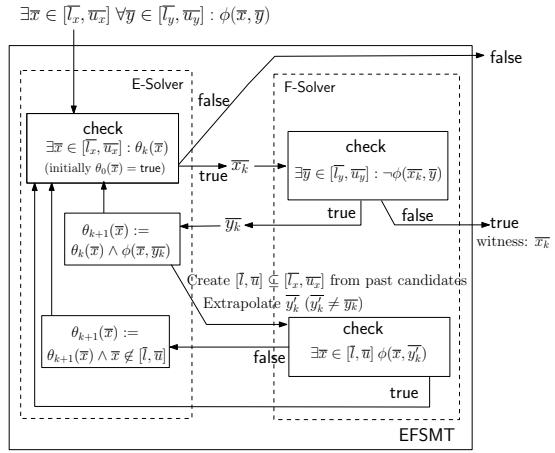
$\exists \overline{x} \in [\overline{l_x}, \overline{u_x}]\ \forall \overline{y} \in [\overline{l_y}, \overline{u_y}] : \phi(\overline{x}, \overline{y})$

false

E-Solver

F-Solver

false

check
$\exists \overline{x} \in [\overline{l_x}, \overline{u_x}] : \theta_k(\overline{x})$
(initially $\theta_0(\overline{x})$ = true)

true

$\overline{x_k}$

check
$\exists \overline{y} \in [\overline{l_y}, \overline{u_y}] : \neg\phi(\overline{x_k}, \overline{y})$

true

false

true
witness: $\overline{x_k}$

$\overline{y_k}$

$\theta_{k+1}(\overline{x}) :=$
$\theta_k(\overline{x}) \wedge \phi(\overline{x}, \overline{y_k})$

Create $[\overline{l}, \overline{u}] \subsetneq [\overline{l_x}, \overline{u_x}]$ from past candidates
Extrapolate $\overline{y'_k}$ ($\overline{y'_k} \neq \overline{y_k}$)

$\theta_{k+1}(\overline{x}) :=$
$\theta_{k+1}(\overline{x}) \wedge \overline{x} \notin [\overline{l}, \overline{u}]$

false

check
$\exists \overline{x} \in [\overline{l}, \overline{u}]\ \phi(\overline{x}, \overline{y'_k})$

true

EFSMT